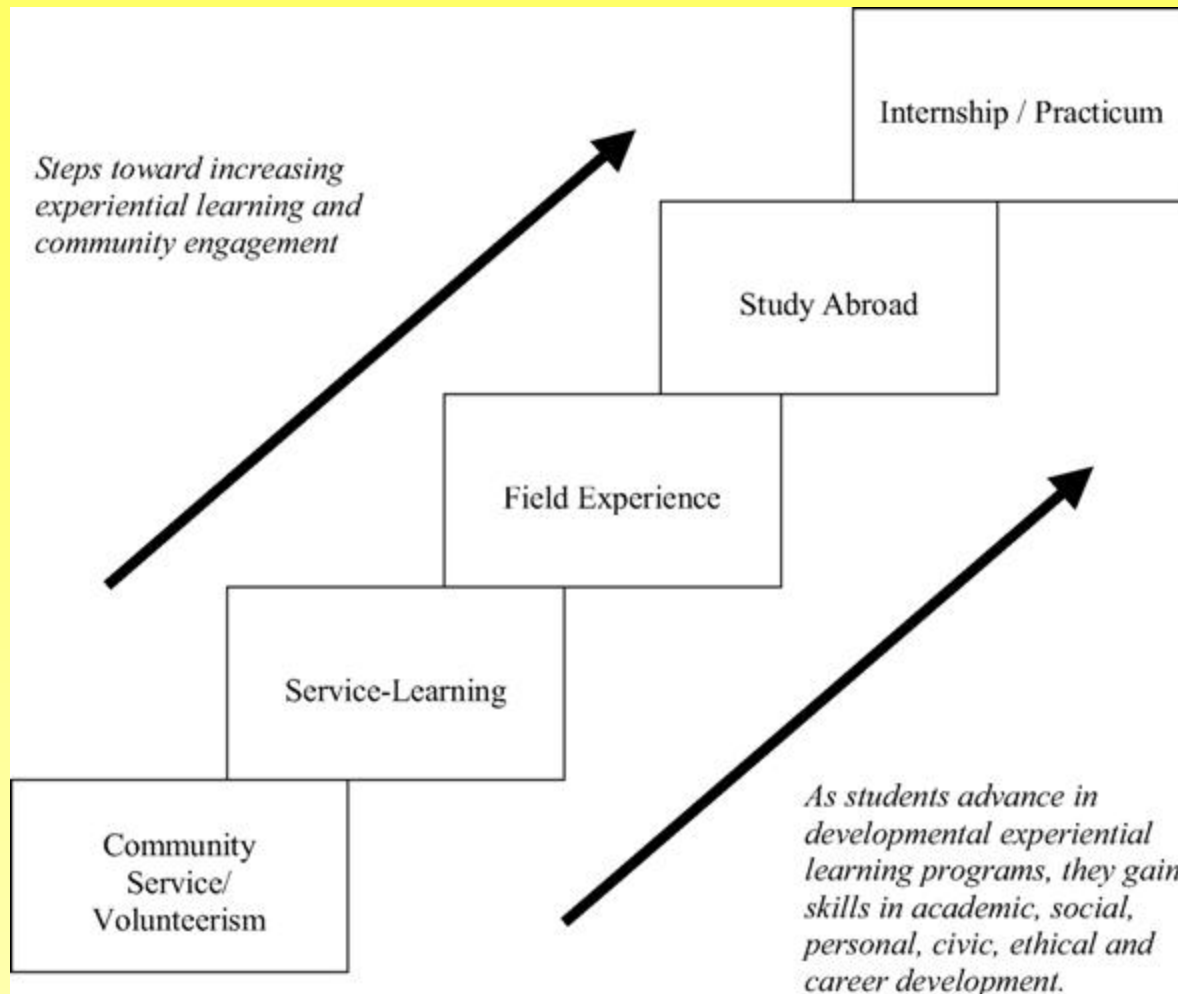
Steps toward increasing experiential learning and community engagement

Internship / Practicum

Study Abroad

Field Experience

Service-Learning

Community Service/ Volunteerism

As students advance in developmental experiential learning programs, they gain skills in academic, social, personal, civic, ethical and career development.